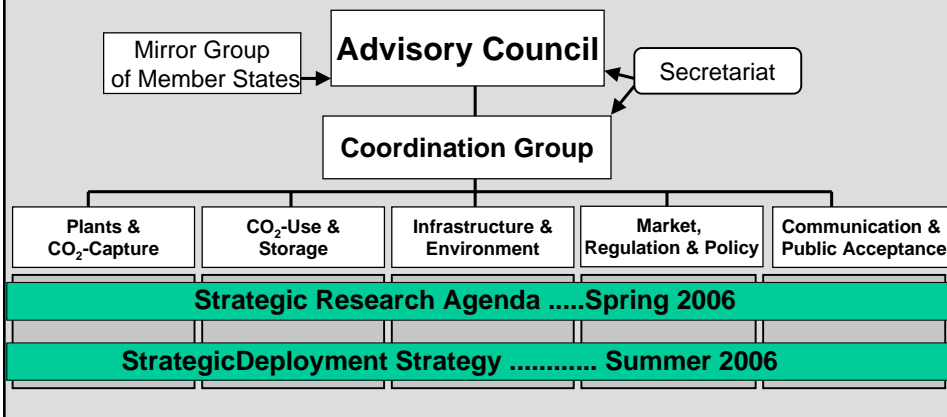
Mirror Group of Member States

Advisory Council

Secretariat

Coordination Group

Plants & $CO_2$-Capture

$CO_2$-Use & Storage

Infrastructure & Environment

Market, Regulation & Policy

Communication & Public Acceptance

Strategic Research Agenda .....Spring 2006

StrategicDeployment Strategy ............ Summer 2006